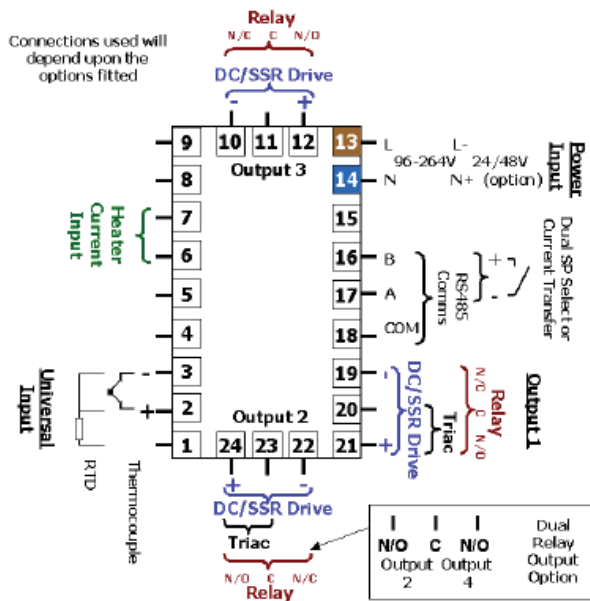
Connections used will depend upon the options fitted

Relay
N/C C N/O

DC/SSR Drive
- +

9
10 11 12
13
Output 3
8
14
7
15
6
16
5
17
4
18
3
19
2
20
1
24 23 22
21
Output 2

L L-
96-264V 24/48V
N N+ (option)
Power Input

B
A
COM
RS485 Comms
+
-
Dual SP Selector or Current Transfer

Heater Current Input

Universal Input
-
+
RTD
Thermocouple

-
+
DC/SSR Drive
Triac
Relay
N/C C N/O
Output 1

+ -
DC/SSR Drive
Triac
N/O C N/C
Relay

N/O C N/O
Output 2 Output 4
Dual Relay Output Option